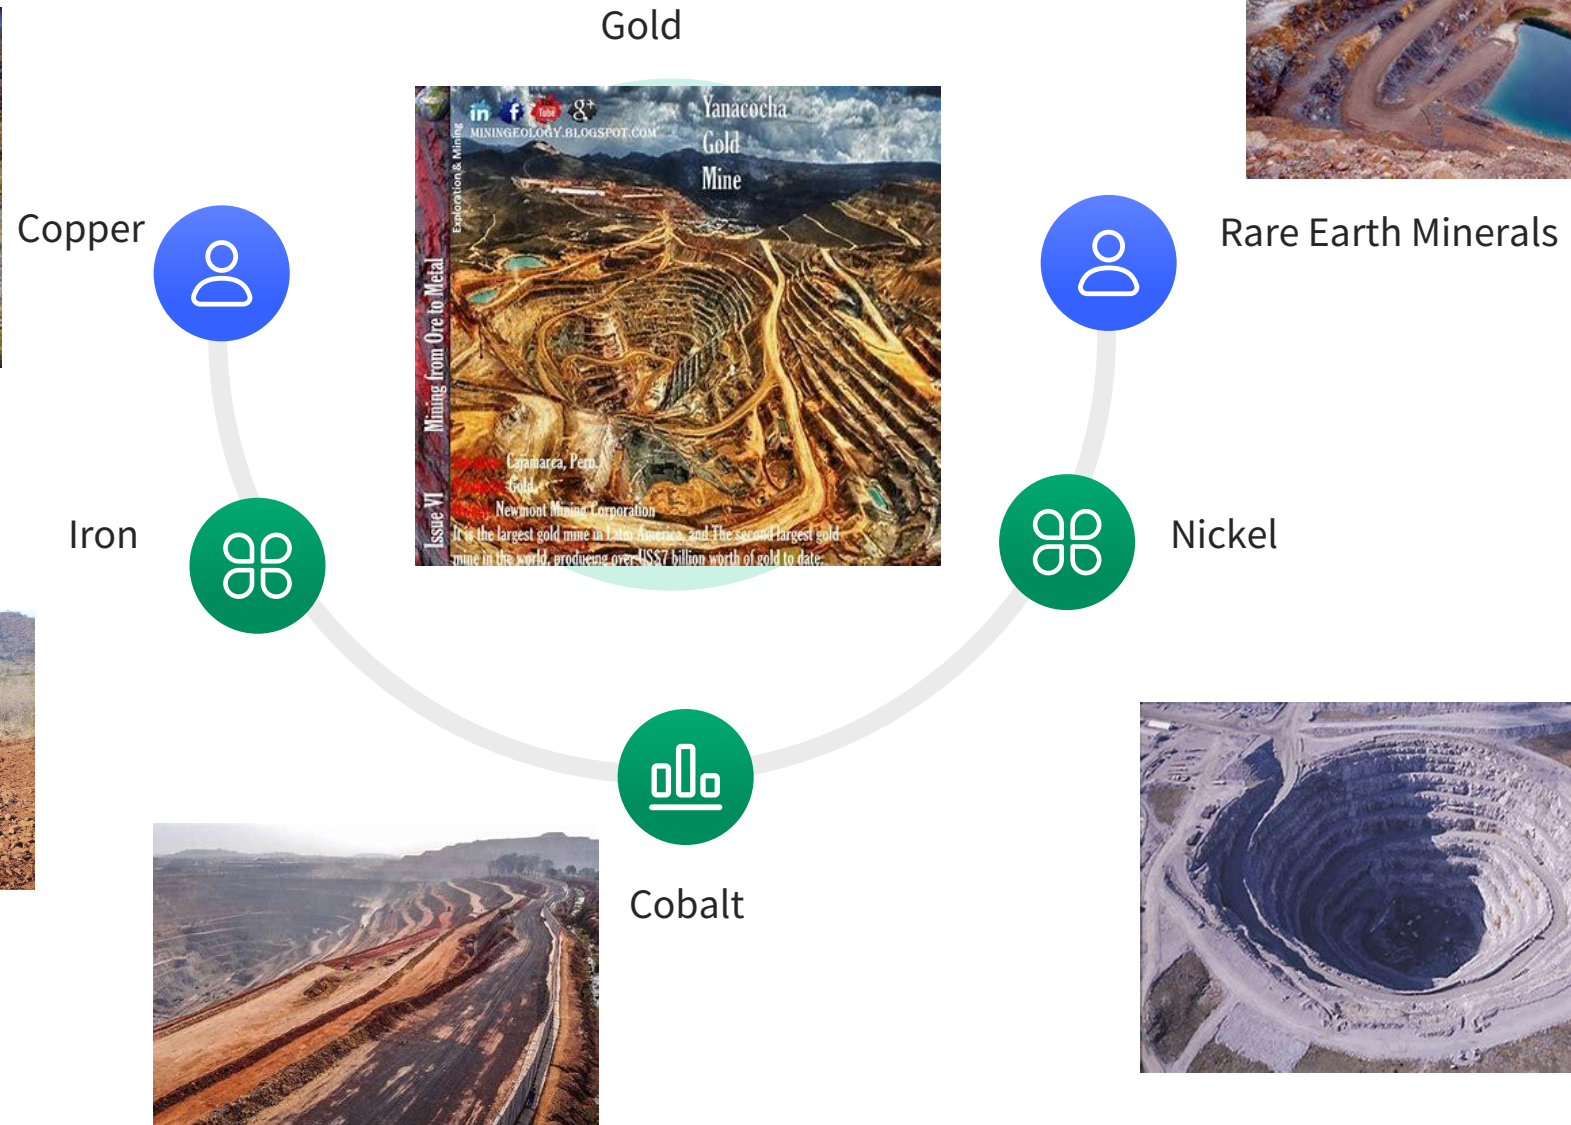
Gold

MININGEOLOGY.BLOGSPOT.COM

Exploration & Mining

Yanacocha Gold Mine

Mining from Ore to Metal

Issue VI

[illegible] Cajamarca, Peru
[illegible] Gold
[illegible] Newmont Mining Corporation
It is the largest gold mine in Latin America, and The second largest gold mine in the world, producing over US$7 billion worth of gold to date.

Copper

Rare Earth Minerals

Iron

Nickel

Cobalt